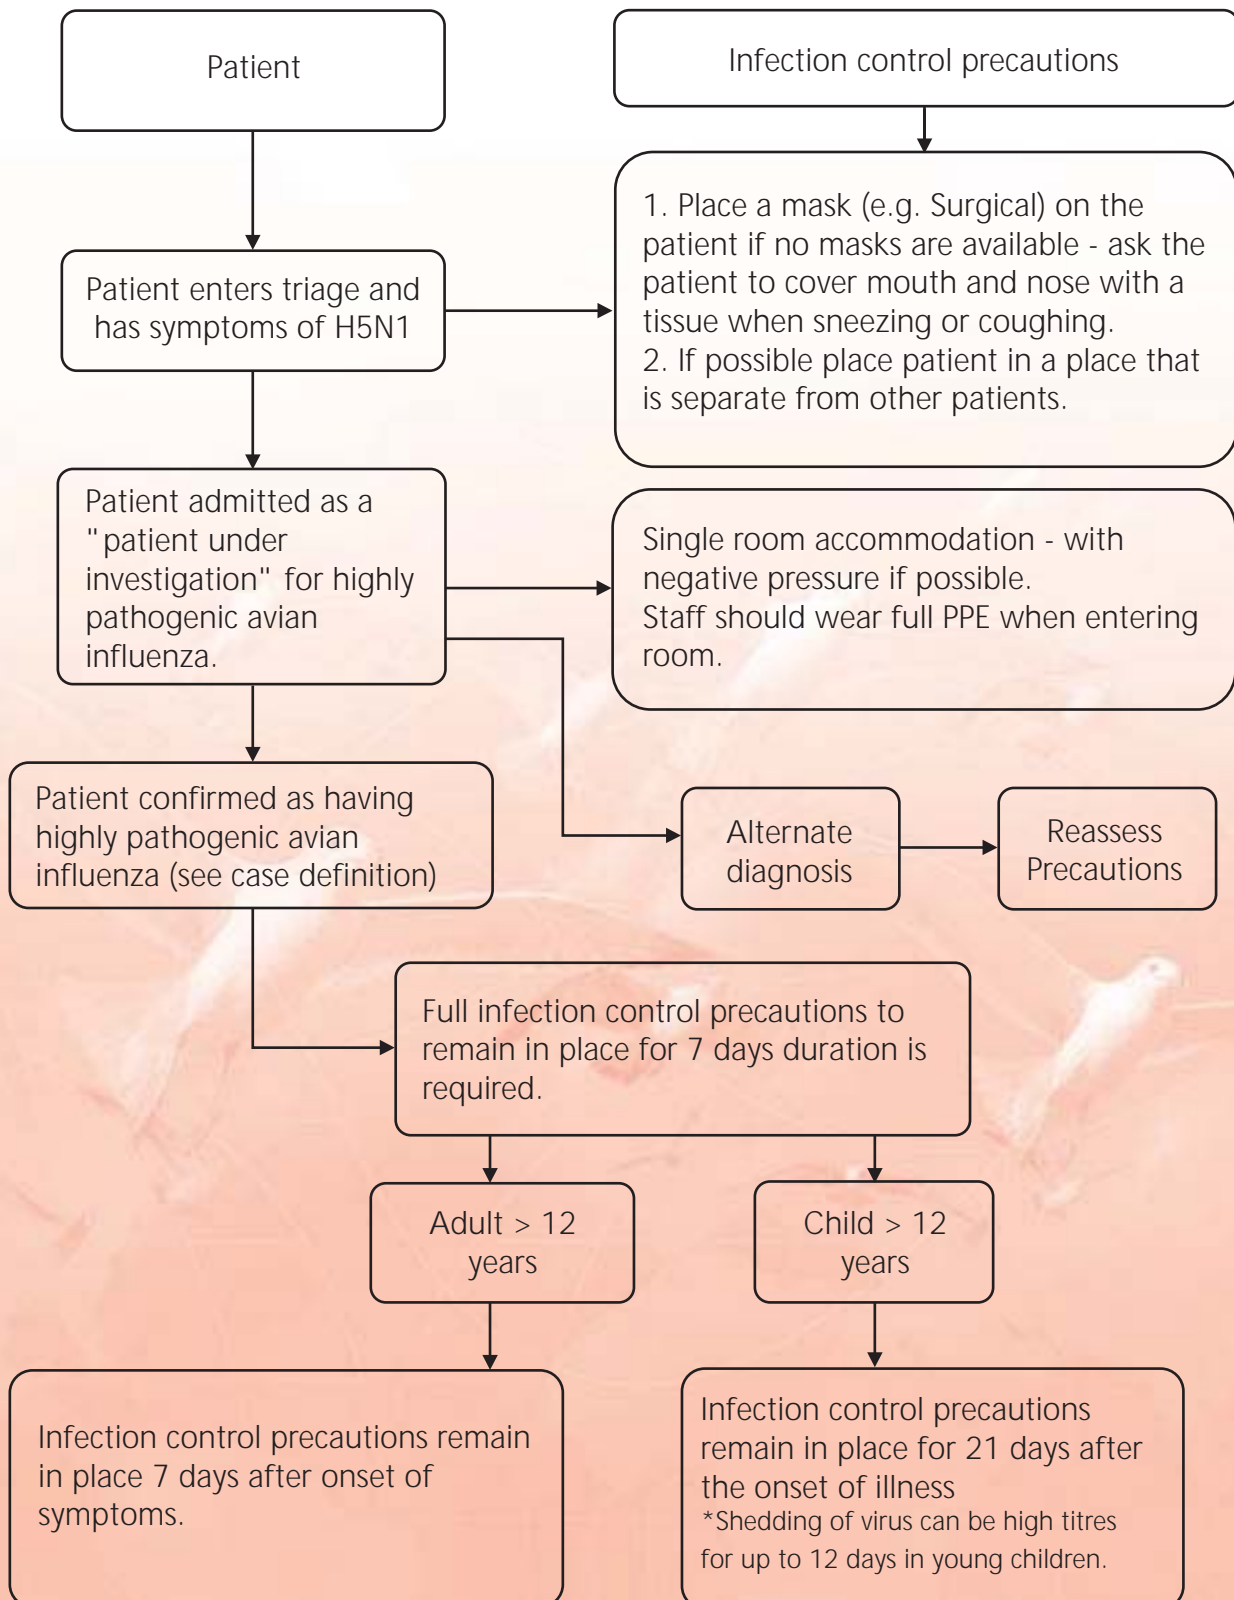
Patient

Infection control precautions

Patient enters triage and has symptoms of H5N1

1. Place a mask (e.g. Surgical) on the patient if no masks are available - ask the patient to cover mouth and nose with a tissue when sneezing or coughing.
2. If possible place patient in a place that is separate from other patients.

Patient admitted as a "patient under investigation" for highly pathogenic avian influenza.

Single room accommodation - with negative pressure if possible.
Staff should wear full PPE when entering room.

Patient confirmed as having highly pathogenic avian influenza (see case definition)

Alternate diagnosis

Reassess Precautions

Full infection control precautions to remain in place for 7 days duration is required.

Adult > 12 years

Child > 12 years

Infection control precautions remain in place 7 days after onset of symptoms.

Infection control precautions remain in place for 21 days after the onset of illness
*Shedding of virus can be high titres for up to 12 days in young children.